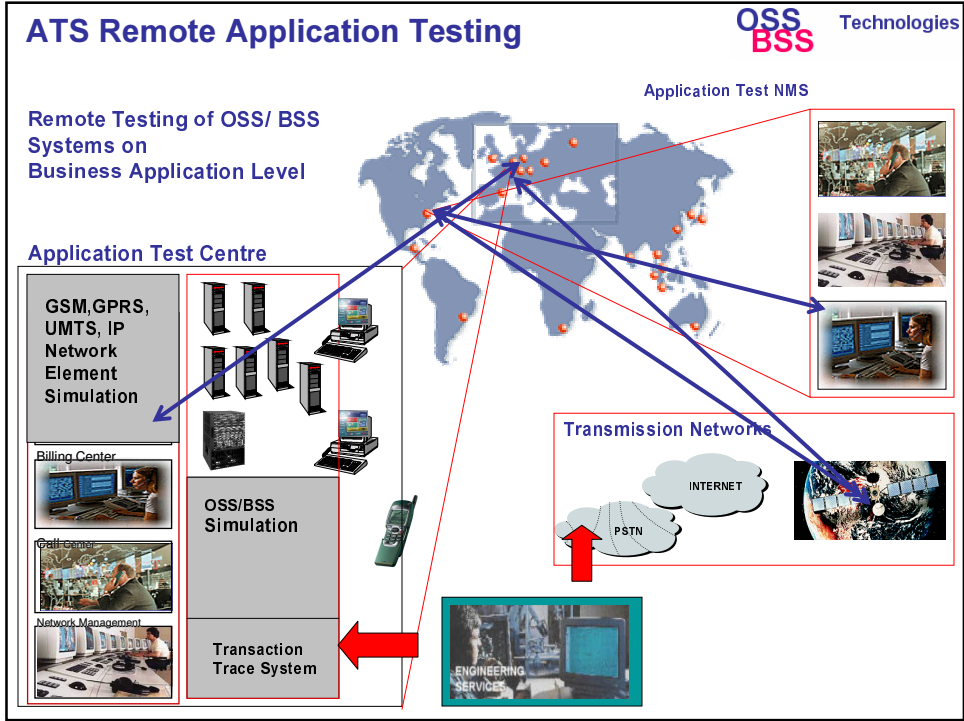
ATS Remote Application Testing

OSS
BSS
Technologies

Application Test NMS

Remote Testing of OSS/ BSS Systems on Business Application Level

Application Test Centre

GSM,GPRS, UMTS, IP Network Element Simulation

Billing Center

Call center

Network Management

OSS/BSS Simulation

Transaction Trace System

Transmission Networks

INTERNET

PSTN

ENGINEERING SERVICES